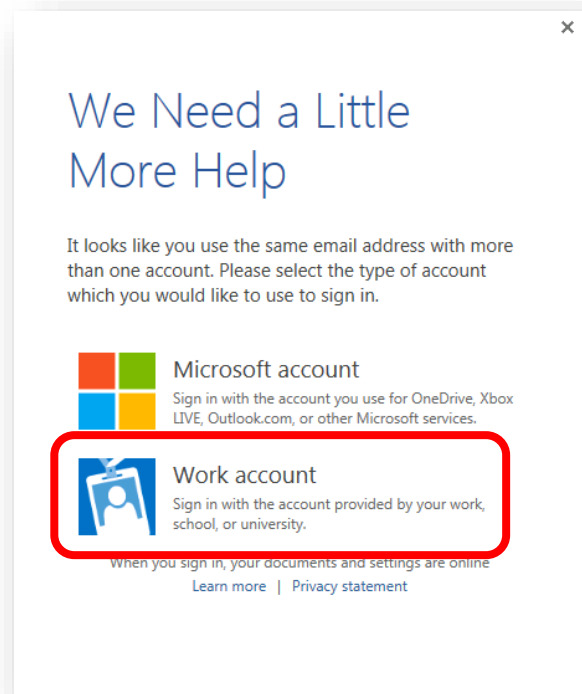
×

We Need a Little More Help

It looks like you use the same email address with more than one account. Please select the type of account which you would like to use to sign in.

Microsoft account
Sign in with the account you use for OneDrive, Xbox LIVE, Outlook.com, or other Microsoft services.

Work account
Sign in with the account provided by your work, school, or university.

When you sign in, your documents and settings are online
Learn more | Privacy statement